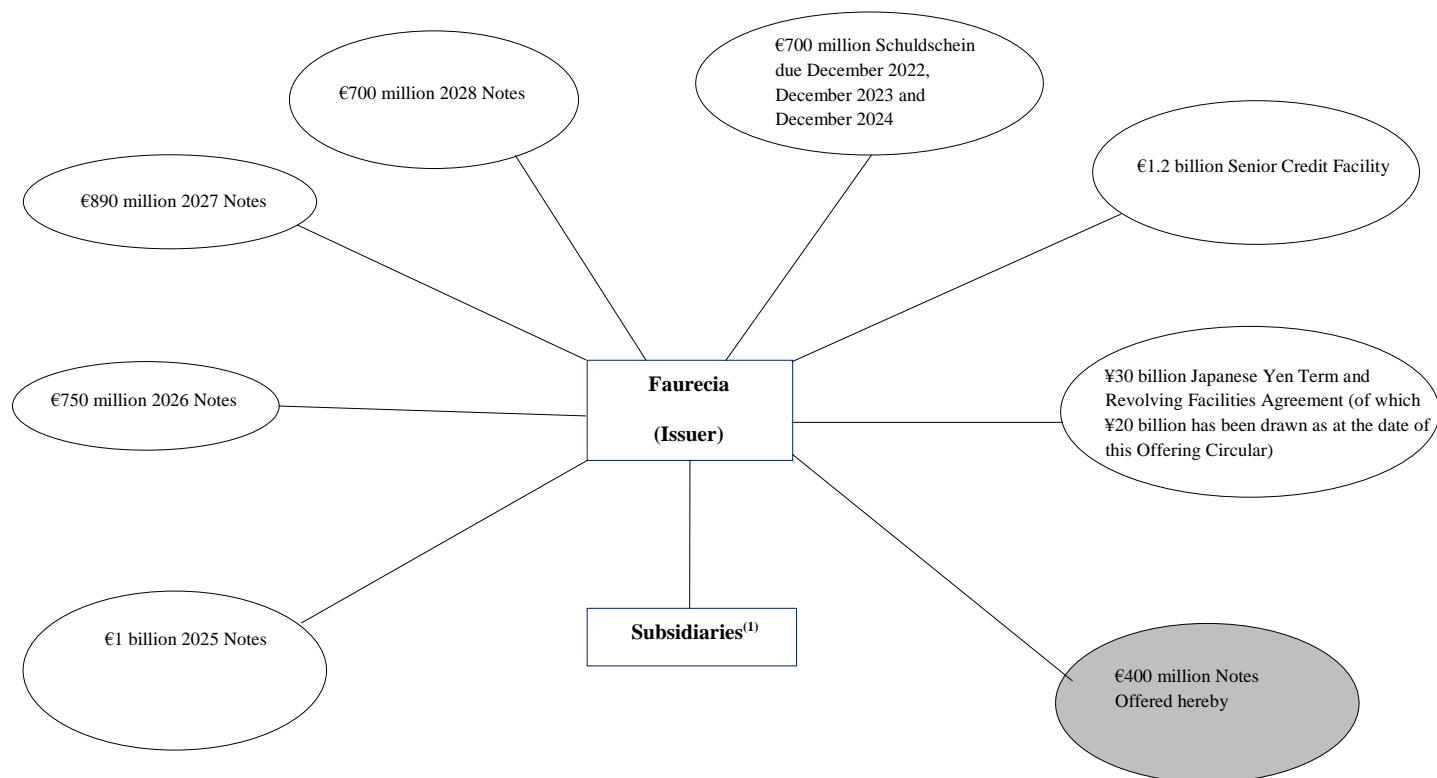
€700 million 2028 Notes

€700 million Schuldschein due December 2022, December 2023 and December 2024

€1.2 billion Senior Credit Facility

€890 million 2027 Notes

€750 million 2026 Notes

**Faurecia**

**(Issuer)**

¥30 billion Japanese Yen Term and Revolving Facilities Agreement (of which ¥20 billion has been drawn as at the date of this Offering Circular)

€1 billion 2025 Notes

**Subsidiaries$^{(1)}$**

€400 million Notes Offered hereby